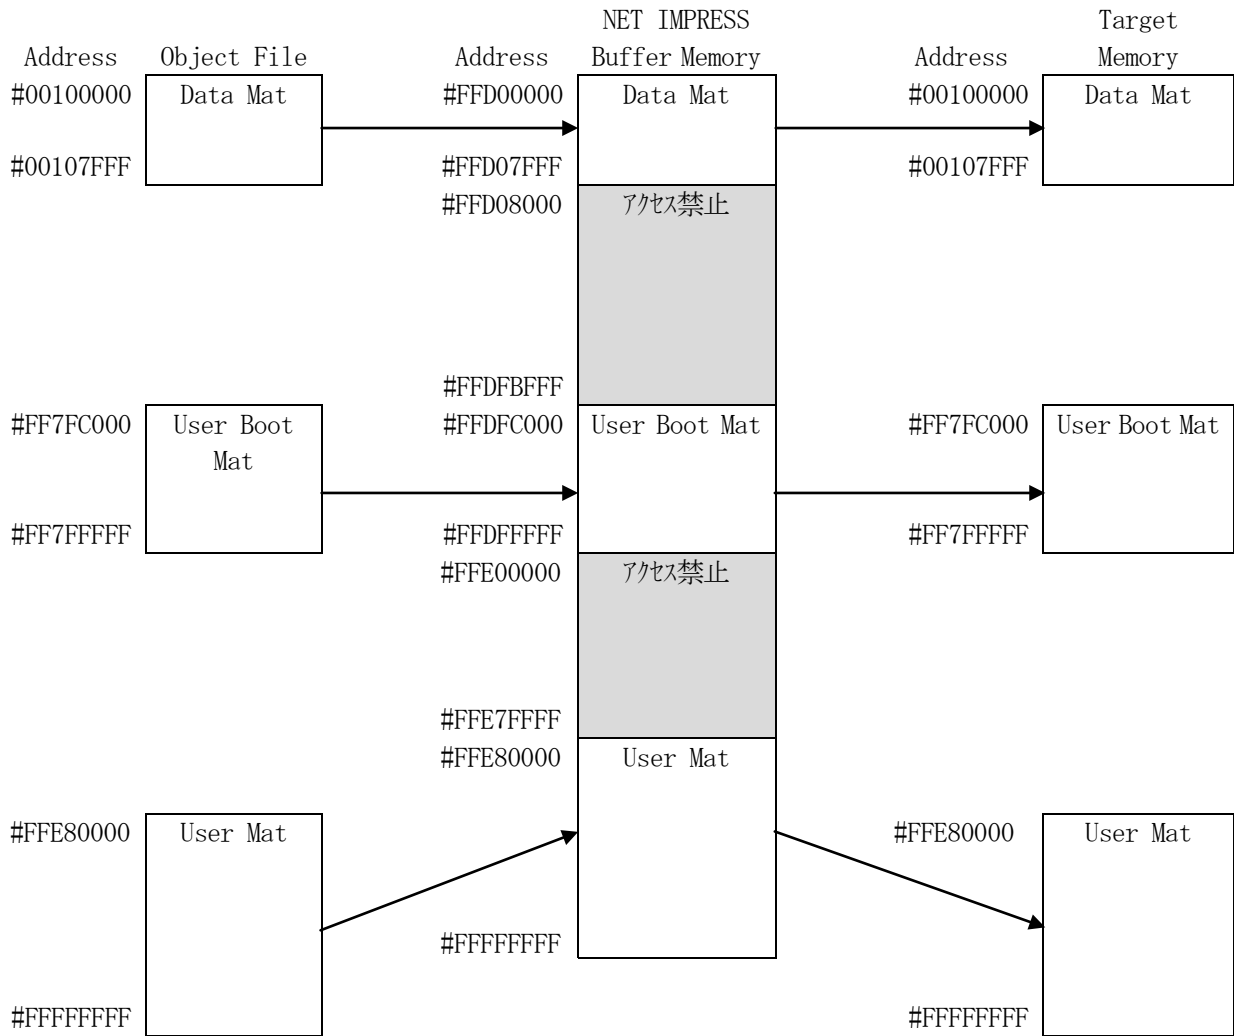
Address Object File

#00100000 Data Mat

#00107FFF

#FF7FC000 User Boot Mat

#FF7FFFFF

#FFE80000 User Mat

#FFFFFFFF

Address

#FFD00000

#FFD07FFF

#FFD08000

#FFDFBFFF

#FFDFC000

#FFDFFFFF

#FFE00000

#FFE7FFFF

#FFE80000

#FFFFFFFF

NET IMPRESS Buffer Memory

Data Mat

アクセス禁止

User Boot Mat

アクセス禁止

User Mat

Address

#00100000

#00107FFF

#FF7FC000

#FF7FFFFF

#FFE80000

#FFFFFFFF

Target Memory

Data Mat

User Boot Mat

User Mat